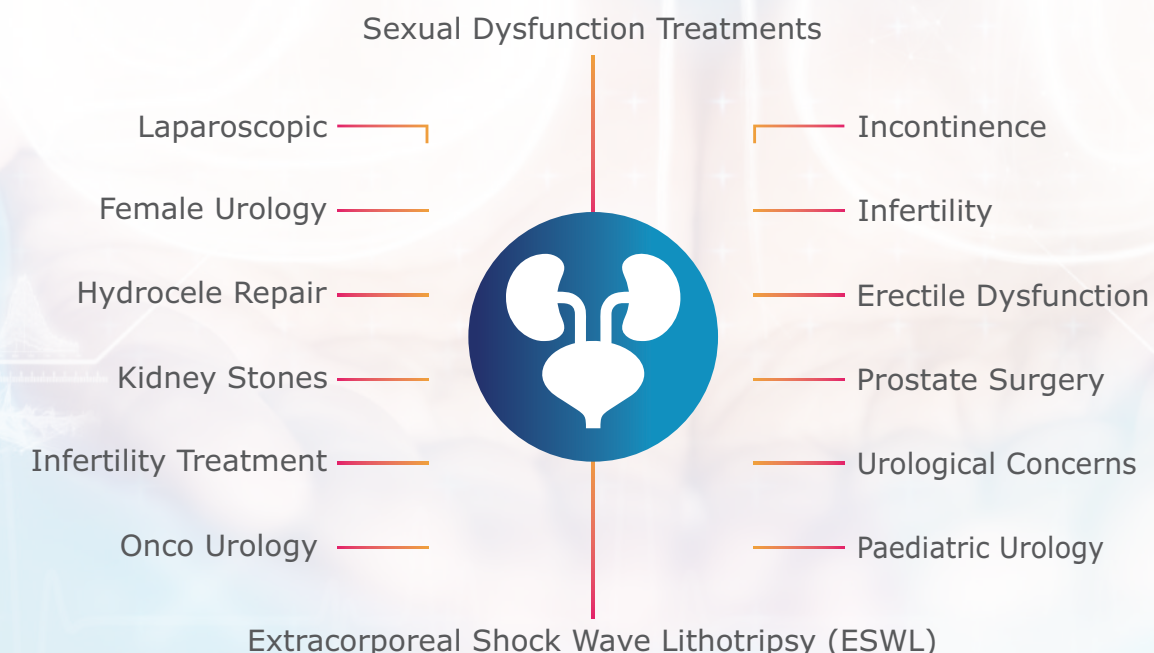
Sexual Dysfunction Treatments

Laparoscopic

Female Urology

Hydrocele Repair

Kidney Stones

Infertility Treatment

Onco Urology

Incontinence

Infertility

Erectile Dysfunction

Prostate Surgery

Urological Concerns

Paediatric Urology

Extracorporeal Shock Wave Lithotripsy (ESWL)